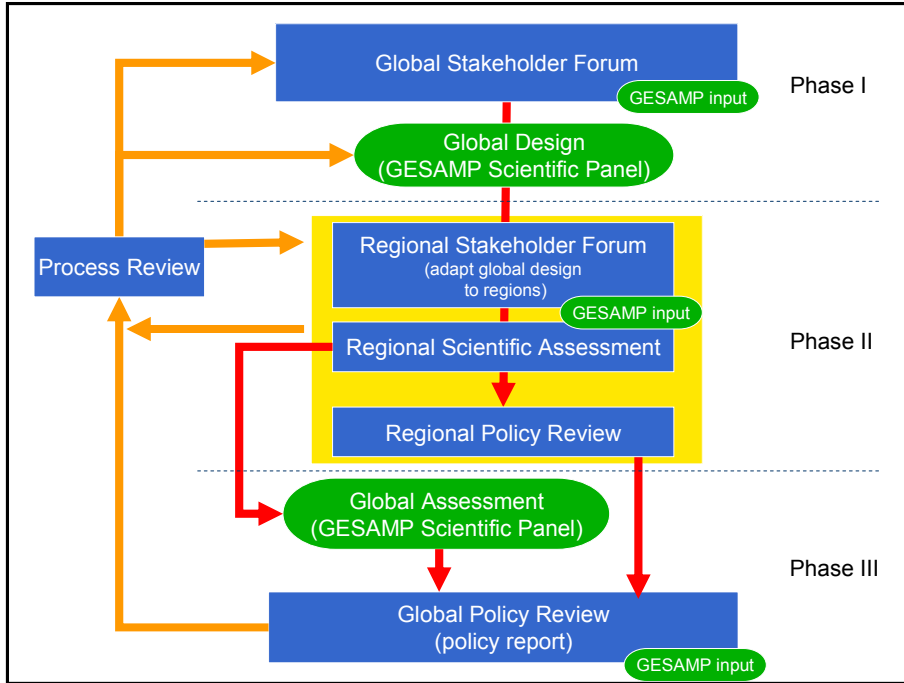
Global Stakeholder Forum
GESAMP input
Phase I
Global Design
(GESAMP Scientific Panel)
Process Review
Regional Stakeholder Forum
(adapt global design to regions)
GESAMP input
Regional Scientific Assessment
Phase II
Regional Policy Review
Global Assessment
(GESAMP Scientific Panel)
Phase III
Global Policy Review
(policy report)
GESAMP input